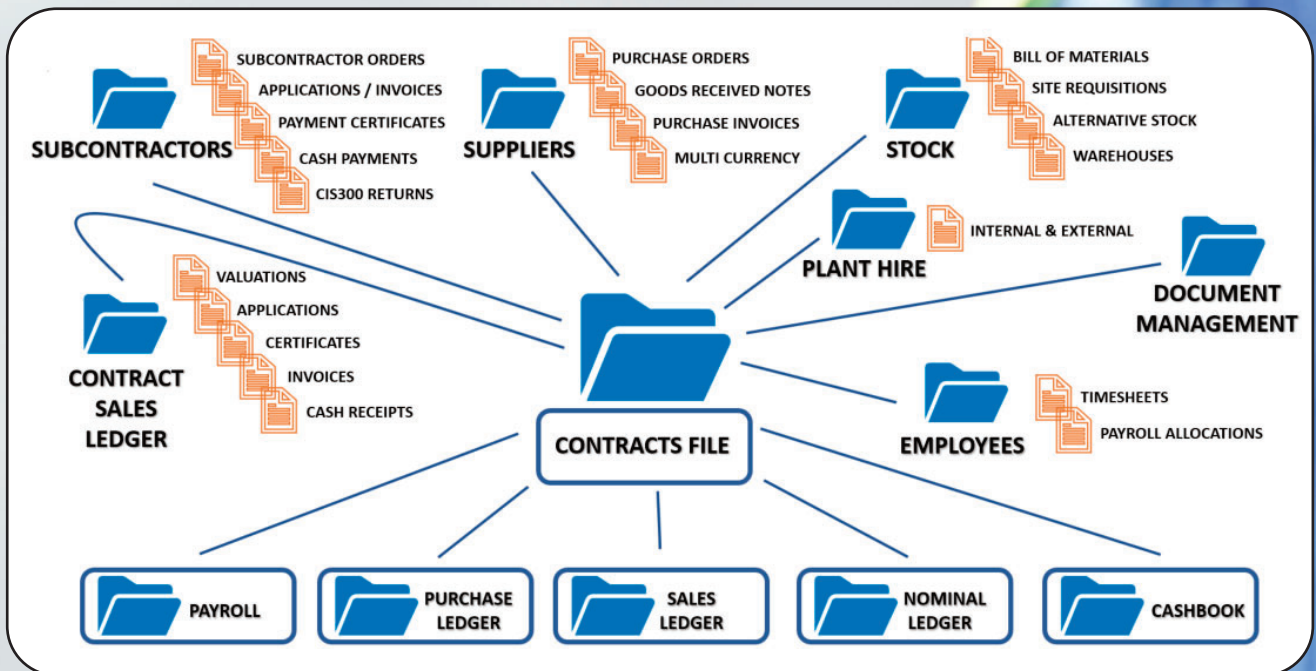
SUBCONTRACTORS

SUBCONTRACTOR ORDERS
APPLICATIONS / INVOICES
PAYMENT CERTIFICATES
CASH PAYMENTS
CIS300 RETURNS

SUPPLIERS

PURCHASE ORDERS
GOODS RECEIVED NOTES
PURCHASE INVOICES
MULTI CURRENCY

STOCK

BILL OF MATERIALS
SITE REQUISITIONS
ALTERNATIVE STOCK
WAREHOUSES

PLANT HIRE

INTERNAL & EXTERNAL

DOCUMENT MANAGEMENT

CONTRACT SALES LEDGER

VALUATIONS
APPLICATIONS
CERTIFICATES
INVOICES
CASH RECEIPTS

CONTRACTS FILE

EMPLOYEES

TIMESHEETS
PAYROLL ALLOCATIONS

PAYROLL

PURCHASE LEDGER

SALES LEDGER

NOMINAL LEDGER

CASHBOOK